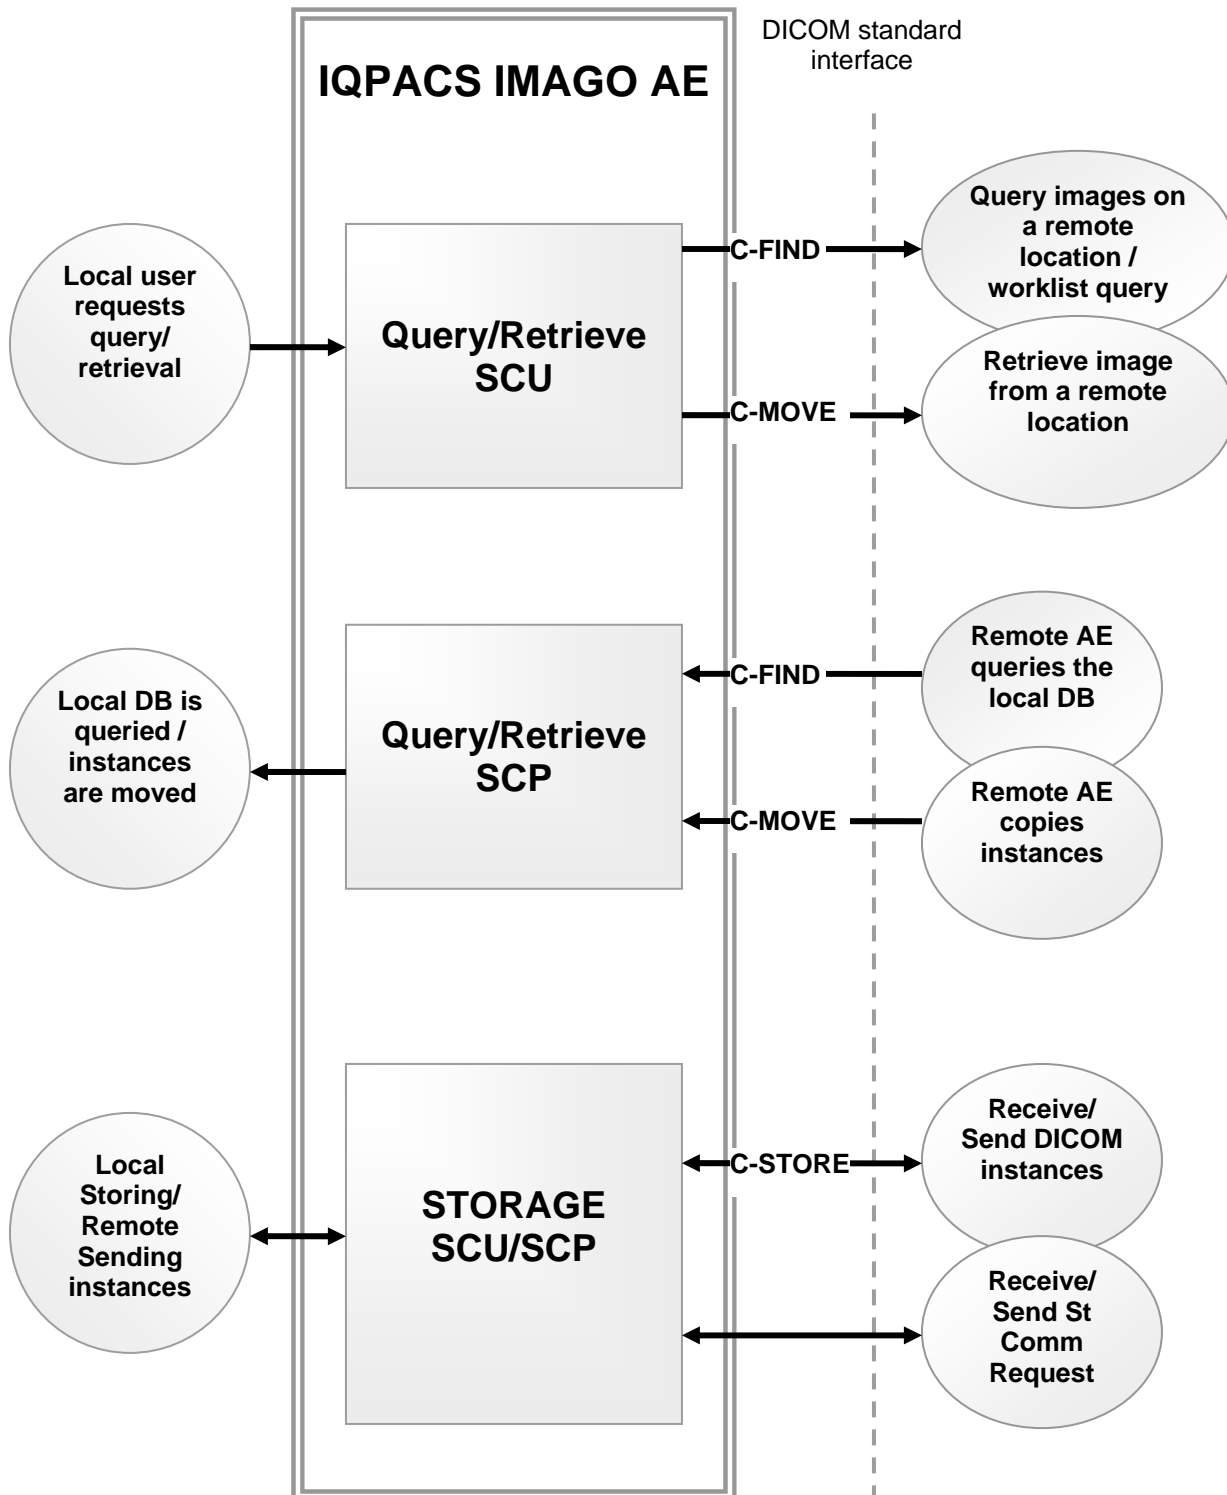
DICOM standard interface

IQPACS IMAGO AE

Local user requests query/ retrieval

Query/Retrieve SCU

C-FIND

Query images on a remote location / worklist query

C-MOVE

Retrieve image from a remote location

Local DB is queried / instances are moved

Query/Retrieve SCP

C-FIND

Remote AE queries the local DB

C-MOVE

Remote AE copies instances

Local Storing/ Remote Sending instances

STORAGE SCU/SCP

C-STORE

Receive/ Send DICOM instances

Receive/ Send St Comm Request